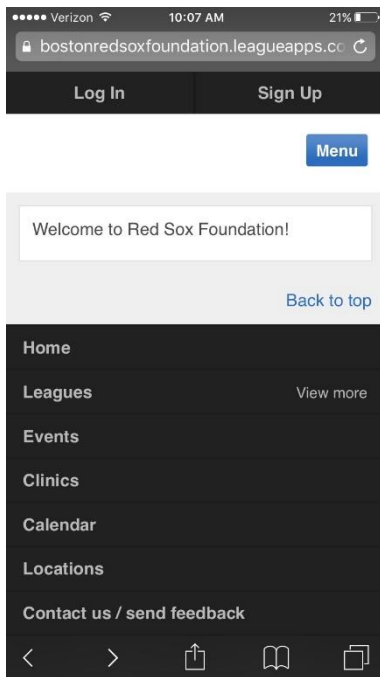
●●●●● Verizon 10:07 AM 21%

bostonredsoxfoundation.leagueapps.co

Log In

Sign Up

Menu

Welcome to Red Sox Foundation!

Back to top

Home

Leagues

View more

Events

Clinics

Calendar

Locations

Contact us / send feedback